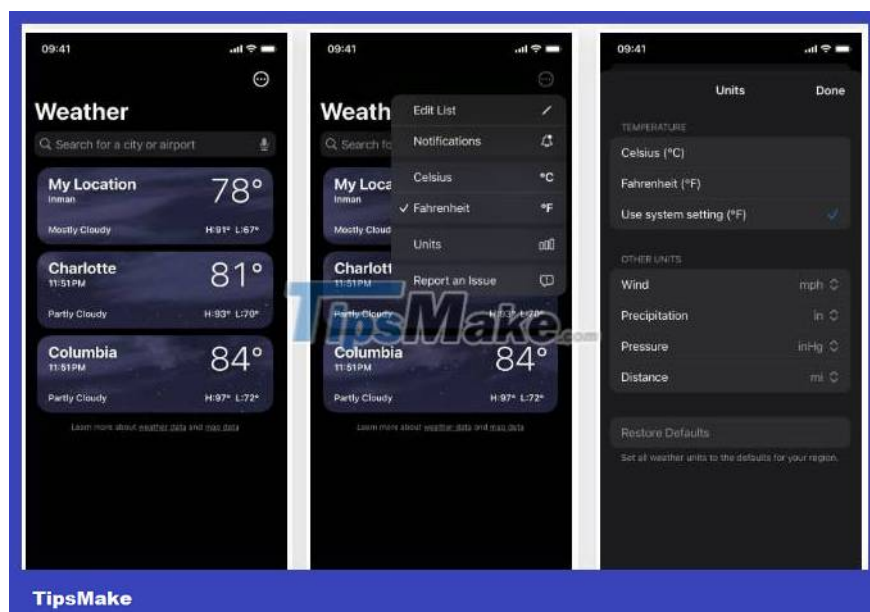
09:41

Weather

Search for a city or airport

My Location
Inman
78°
Mostly Cloudy
H:91° L:67°

Charlotte
11:51PM
81°
Partly Cloudy
H:93° L:70°

Columbia
11:51PM
84°
Partly Cloudy
H:97° L:72°

Learn more about weather data and map data

09:41

Weath

Search fo

Edit List

Notifications

Celsius °C

✓ Fahrenheit °F

Units

Report an Issue

My Loca
Inman
Mostly Cloud

Charlott
11:51PM
Partly Cloudy
H:93° L:70°

Columbia
11:51PM
84°
Partly Cloudy
H:97° L:72°

Learn more about weather data and map data

TipsMake.com

09:41

Units
Done

TEMPERATURE
Celsius (°C)
Fahrenheit (°F)
Use system setting (°F) ✓

OTHER UNITS
Wind mph
Precipitation in
Pressure inHg
Distance mi

Restore Defaults
Set all weather units to the defaults for your region.

TipsMake